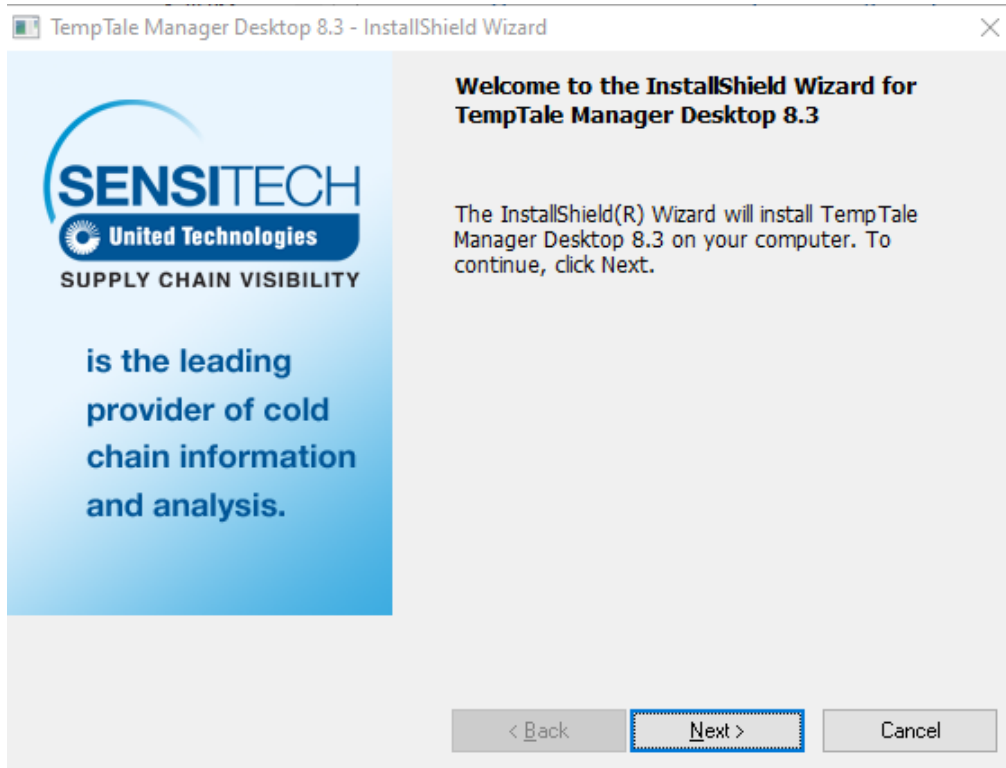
TempTale Manager Desktop 8.3 - InstallShield Wizard

SENSITECH
United Technologies
SUPPLY CHAIN VISIBILITY

is the leading provider of cold chain information and analysis.

Welcome to the InstallShield Wizard for TempTale Manager Desktop 8.3

The InstallShield(R) Wizard will install TempTale Manager Desktop 8.3 on your computer. To continue, click Next.

< Back
Next >
Cancel